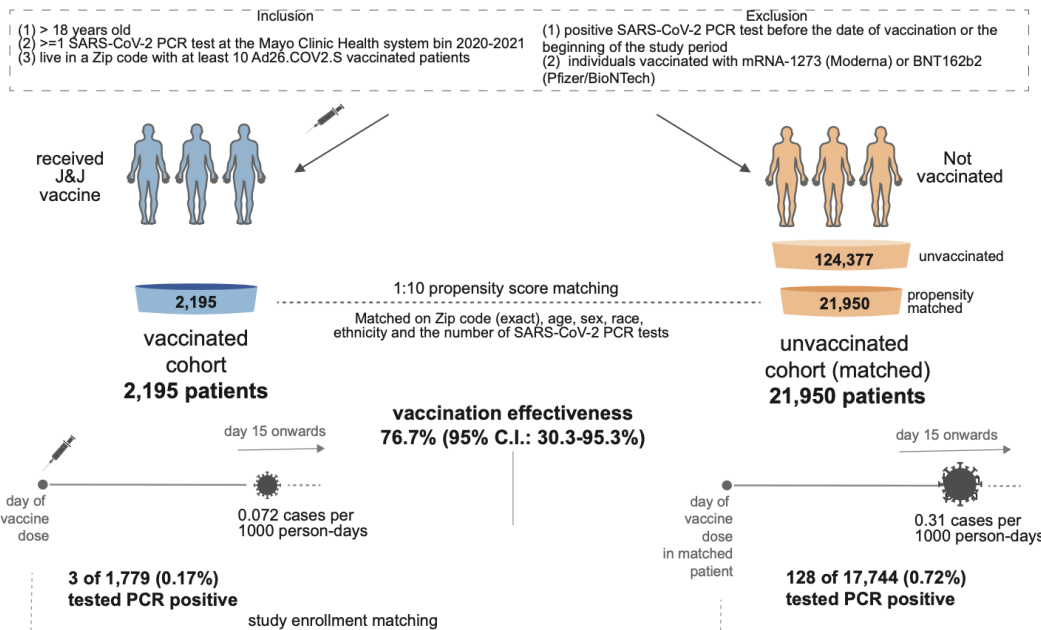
Inclusion
(1) > 18 years old
(2) >=1 SARS-CoV-2 PCR test at the Mayo Clinic Health system bin 2020-2021
(3) live in a Zip code with at least 10 Ad26.COV2.S vaccinated patients

Exclusion
(1) positive SARS-CoV-2 PCR test before the date of vaccination or the beginning of the study period
(2) individuals vaccinated with mRNA-1273 (Moderna) or BNT162b2 (Pfizer/BioNTech)

received J&J vaccine

Not vaccinated

124,377 unvaccinated

1:10 propensity score matching

2,195

21,950 propensity matched

Matched on Zip code (exact), age, sex, race, ethnicity and the number of SARS-CoV-2 PCR tests

vaccinated cohort
2,195 patients

unvaccinated cohort (matched)
21,950 patients

vaccination effectiveness
76.7% (95% C.I.: 30.3-95.3%)

day 15 onwards

day of vaccine dose

0.072 cases per 1000 person-days

day 15 onwards

day of vaccine dose in matched patient

0.31 cases per 1000 person-days

3 of 1,779 (0.17%)
tested PCR positive

128 of 17,744 (0.72%)
tested PCR positive

study enrollment matching